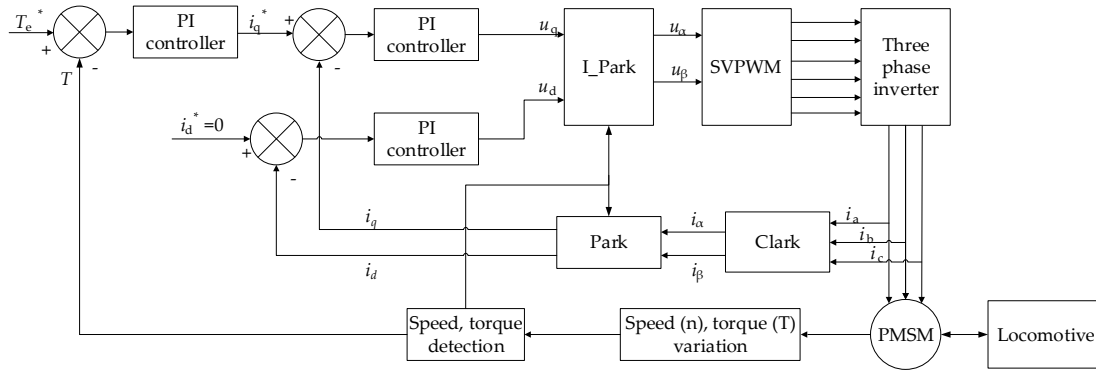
$T_e^*$
+
-
$T$
PI controller
$i_q^*$
+
-
PI controller
$u_q$
$i_d^*=0$
+
-
PI controller
$u_d$
I_Park
$u_\alpha$
$u_\beta$
SVPWM
Three phase inverter
$i_q$
$i_d$
Park
$i_\alpha$
$i_\beta$
Clark
$i_a$
$i_b$
$i_c$
Speed, torque detection
Speed (n), torque (T) variation
PMSM
Locomotive